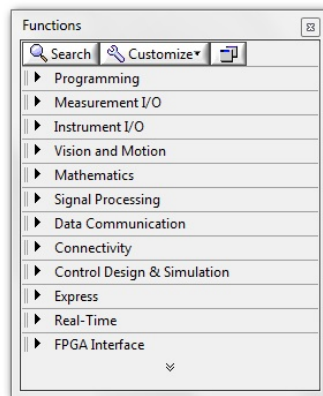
Functions

Search Customize▾

▶ Programming
▶ Measurement I/O
▶ Instrument I/O
▶ Vision and Motion
▶ Mathematics
▶ Signal Processing
▶ Data Communication
▶ Connectivity
▶ Control Design & Simulation
▶ Express
▶ Real-Time
▶ FPGA Interface